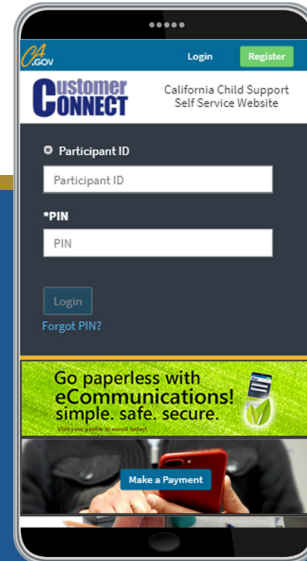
CA.GOV

Login

Register

Customer Connect

California Child Support Self Service Website

Participant ID

Participant ID

*PIN

PIN

Login

Forgot PIN?

Go paperless with eCommunications! simple. safe. secure.

Visit your profile to enroll today!

Make a Payment